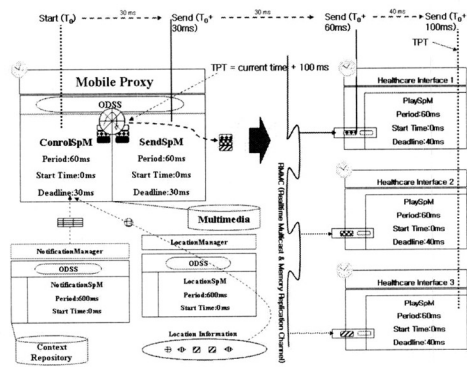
Start ($T_0$) 30 ms Send ($T_0$+ 30ms) 30 ms Send ($T_0$+ 60ms) 40 ms Send ($T_0$+ 100ms)

TPT

Mobile Proxy

TPT = current time + 100 ms

ODSS

ConrolSpM
Period:60ms
Start Time:0ms
Deadline:30ms

SendSpM
Period:60ms
Start Time:0ms
Deadline:30ms

Multimedia

DMMC (Deadline Multicast & Memory Replication Channel)

Healthcare Interface 1
PlaySpM
Period:60ms
Start Time:0ms
Deadline:40ms

Healthcare Interface 2
PlaySpM
Period:60ms
Start Time:0ms
Deadline:40ms

Healthcare Interface 3
PlaySpM
Period:60ms
Start Time:0ms
Deadline:40ms

NotificationManager
ODSS
NotificationSpM
Period:600ms
Start Time:0ms

Context Repository

LocationManager
ODSS
LocationSpM
Period:600ms
Start Time:0ms

Location Information